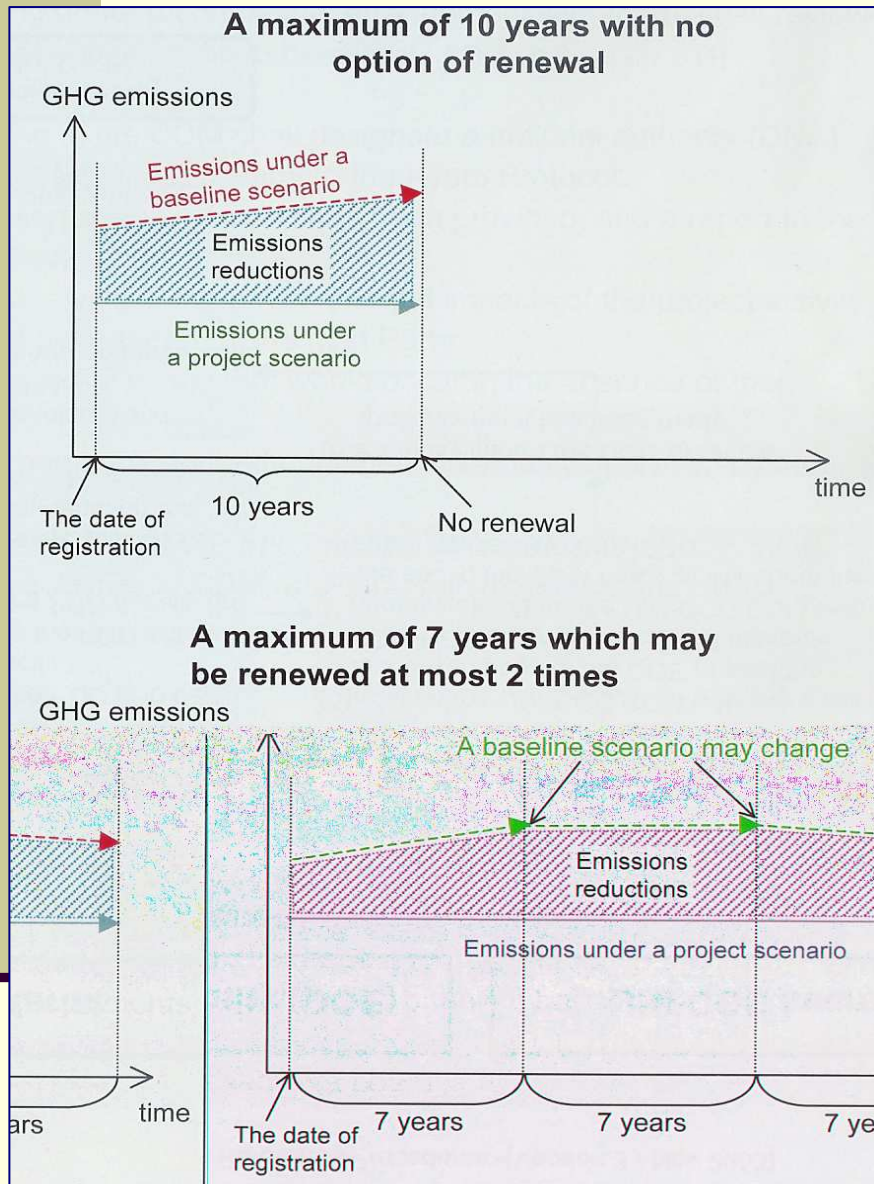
A maximum of 10 years with no option of renewal

GHG emissions

Emissions under a baseline scenario

Emissions reductions

Emissions under a project scenario

time

The date of registration

10 years

No renewal

A maximum of 7 years which may be renewed at most 2 times

GHG emissions

A baseline scenario may change

Emissions reductions

Emissions under a project scenario

ars

time

The date of registration

7 years

7 years

7 ye